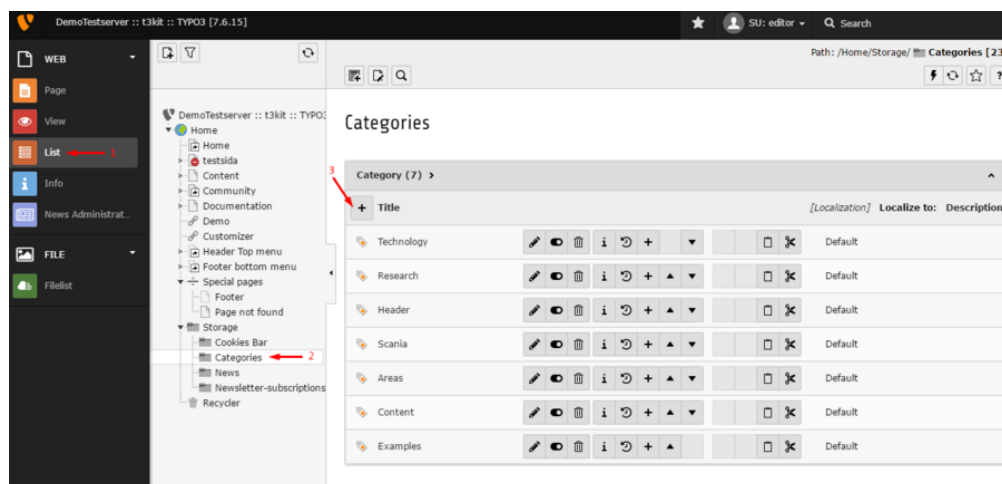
DemoTestserver :: t3kit :: TYPO3 [7.6.15]

SU: editor

Search

WEB

Page

View

List

1

Info

News Administrat...

FILE

Filelist

DemoTestserver :: t3kit :: TYPO3

Home

Home

testsida

Content

Community

Documentation

Demo

Customizer

Header Top menu

Footer bottom menu

Special pages

Footer

Page not found

Storage

Cookies Bar

Categories

2

News

Newsletter-subscriptions

Recycler

Path: /Home/Storage/ Categories [23

Categories

Category (7)

3

Title

[Localization] Localize to: Description

| Title | Localization |
|---|---|
| Technology | Default |
| Research | Default |
| Header | Default |
| Scania | Default |
| Areas | Default |
| Content | Default |
| Examples | Default |